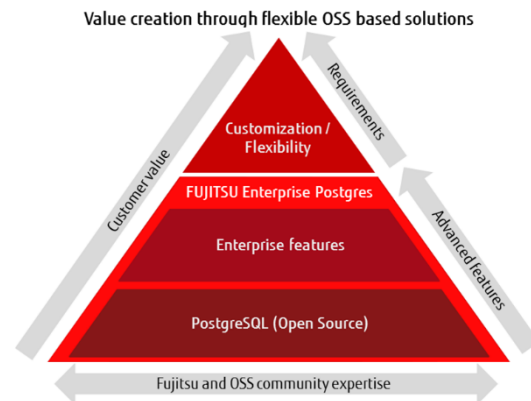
Value creation through flexible OSS based solutions

Customer value

Requirements

Customization / Flexibility

FUJITSU Enterprise Postgres

Enterprise features

Advanced features

PostgreSQL (Open Source)

Fujitsu and OSS community expertise